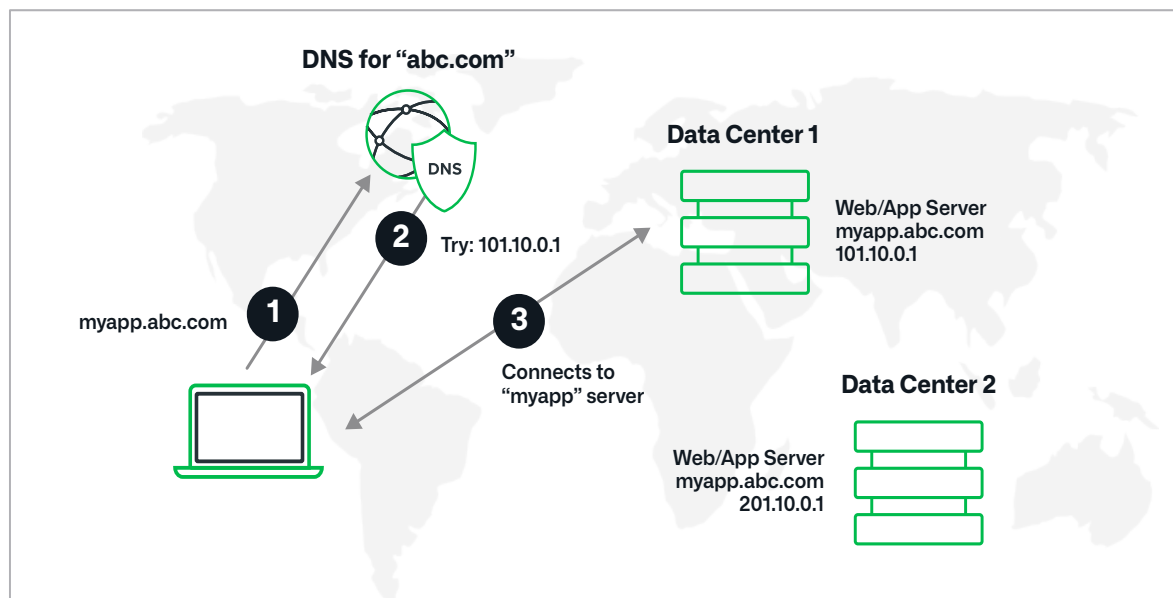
DNS for “abc.com”

DNS

Data Center 1

Web/App Server
myapp.abc.com
101.10.0.1

2

Try: 101.10.0.1

1

myapp.abc.com

3

Connects to
“myapp” server

Data Center 2

Web/App Server
myapp.abc.com
201.10.0.1